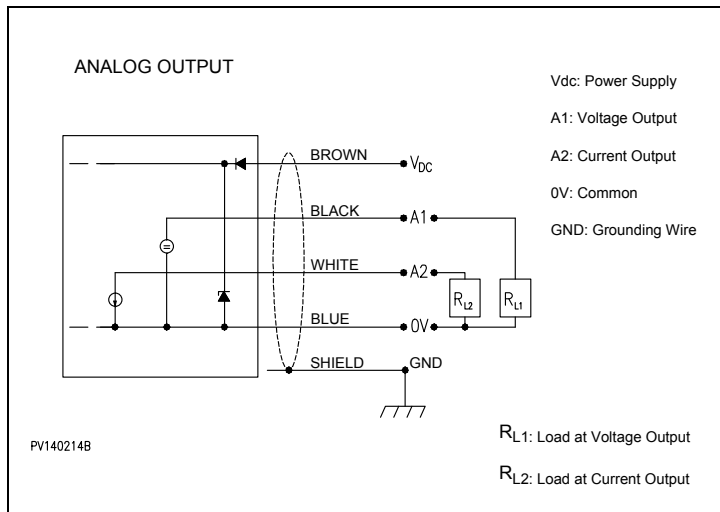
ANALOG OUTPUT

Vdc: Power Supply

A1: Voltage Output

A2: Current Output

0V: Common

GND: Grounding Wire

BROWN $V_{DC}$

BLACK A1

WHITE A2

BLUE 0V

SHIELD GND

$R_{L2}$ $R_{L1}$

PV140214B

$R_{L1}$: Load at Voltage Output

$R_{L2}$: Load at Current Output